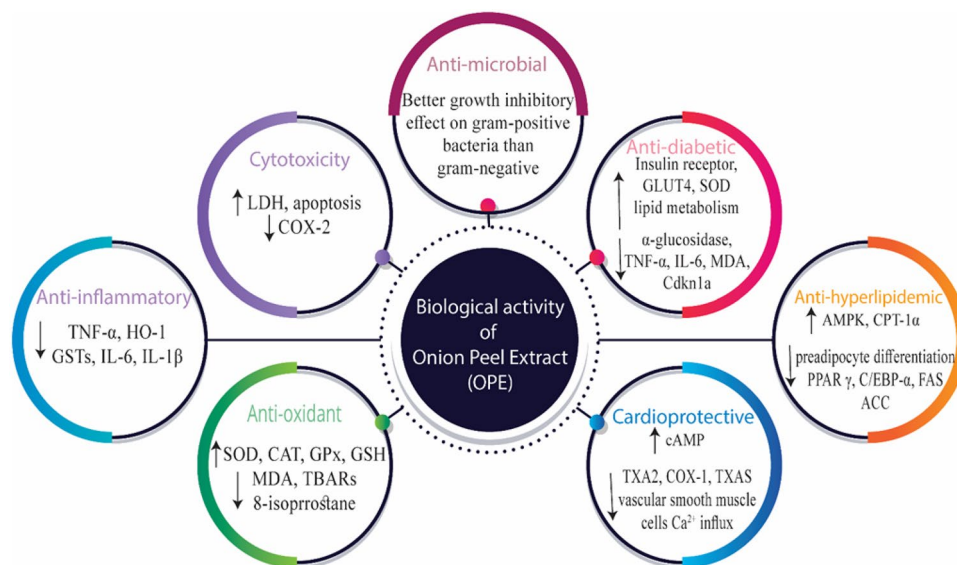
Anti-microbial
Better growth inhibitory effect on gram-positive bacteria than gram-negative

Cytotoxicity
↑ LDH, apoptosis
↓ COX-2

Anti-diabetic
↑ Insulin receptor, GLUT4, SOD lipid metabolism
↓ α-glucosidase, TNF-α, IL-6, MDA, Cdkn1a

Anti-inflammatory
↓ TNF-α, HO-1 GSTs, IL-6, IL-1β

Biological activity of Onion Peel Extract (OPE)

Anti-hyperlipidemic
↑ AMPK, CPT-1α
↓ preadipocyte differentiation PPAR γ, C/EBP-α, FAS ACC

Anti-oxidant
↑ SOD, CAT, GPx, GSH
↓ MDA, TBARs 8-isoprrostane

Cardioprotective
↑ cAMP
↓ TXA2, COX-1, TXAS vascular smooth muscle cells $Ca^{2+}$ influx